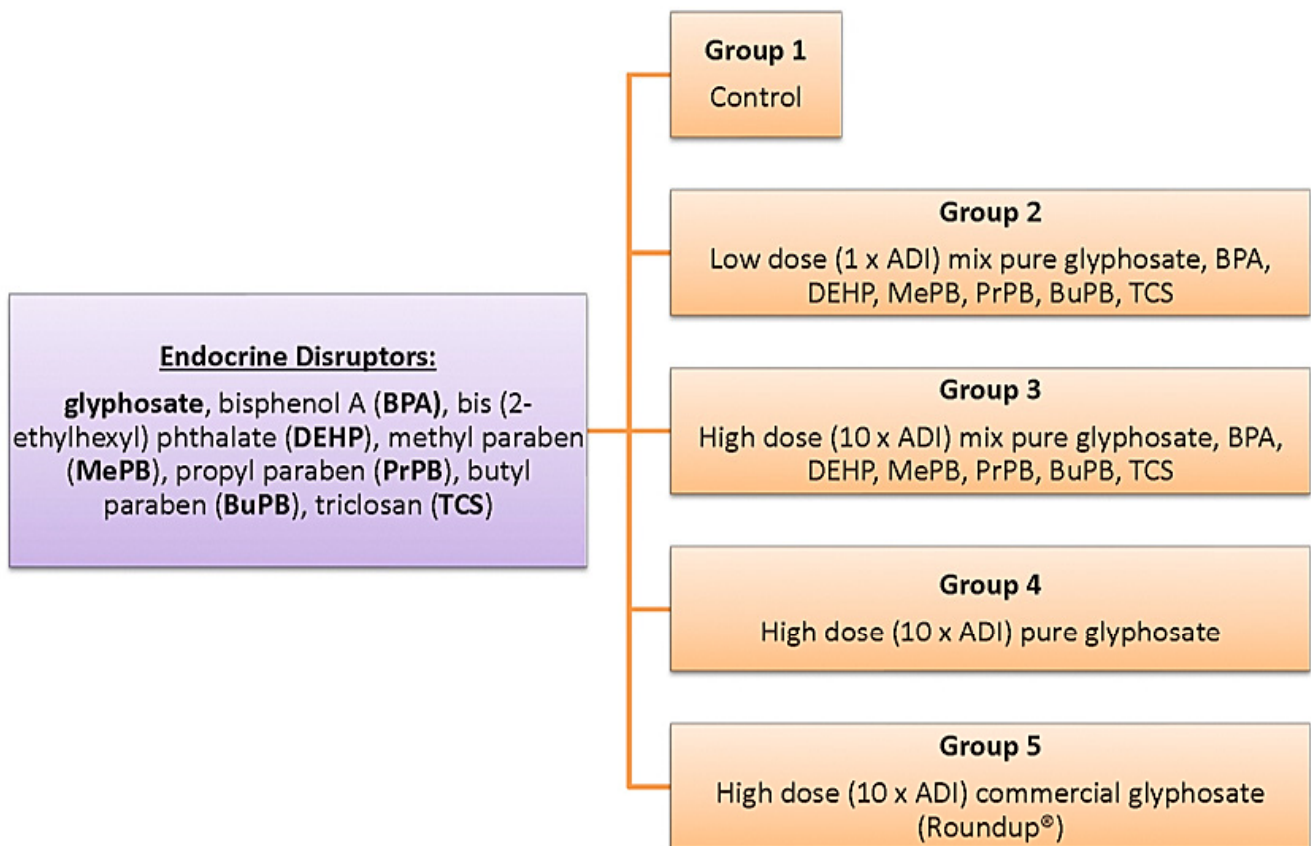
Endocrine Disruptors:

glyphosate, bisphenol A (BPA), bis (2-ethylhexyl) phthalate (DEHP), methyl paraben (MePB), propyl paraben (PrPB), butyl paraben (BuPB), triclosan (TCS)

Group 1
Control

Group 2
Low dose (1 x ADI) mix pure glyphosate, BPA, DEHP, MePB, PrPB, BuPB, TCS

Group 3
High dose (10 x ADI) mix pure glyphosate, BPA, DEHP, MePB, PrPB, BuPB, TCS

Group 4
High dose (10 x ADI) pure glyphosate

Group 5
High dose (10 x ADI) commercial glyphosate (Roundup®)